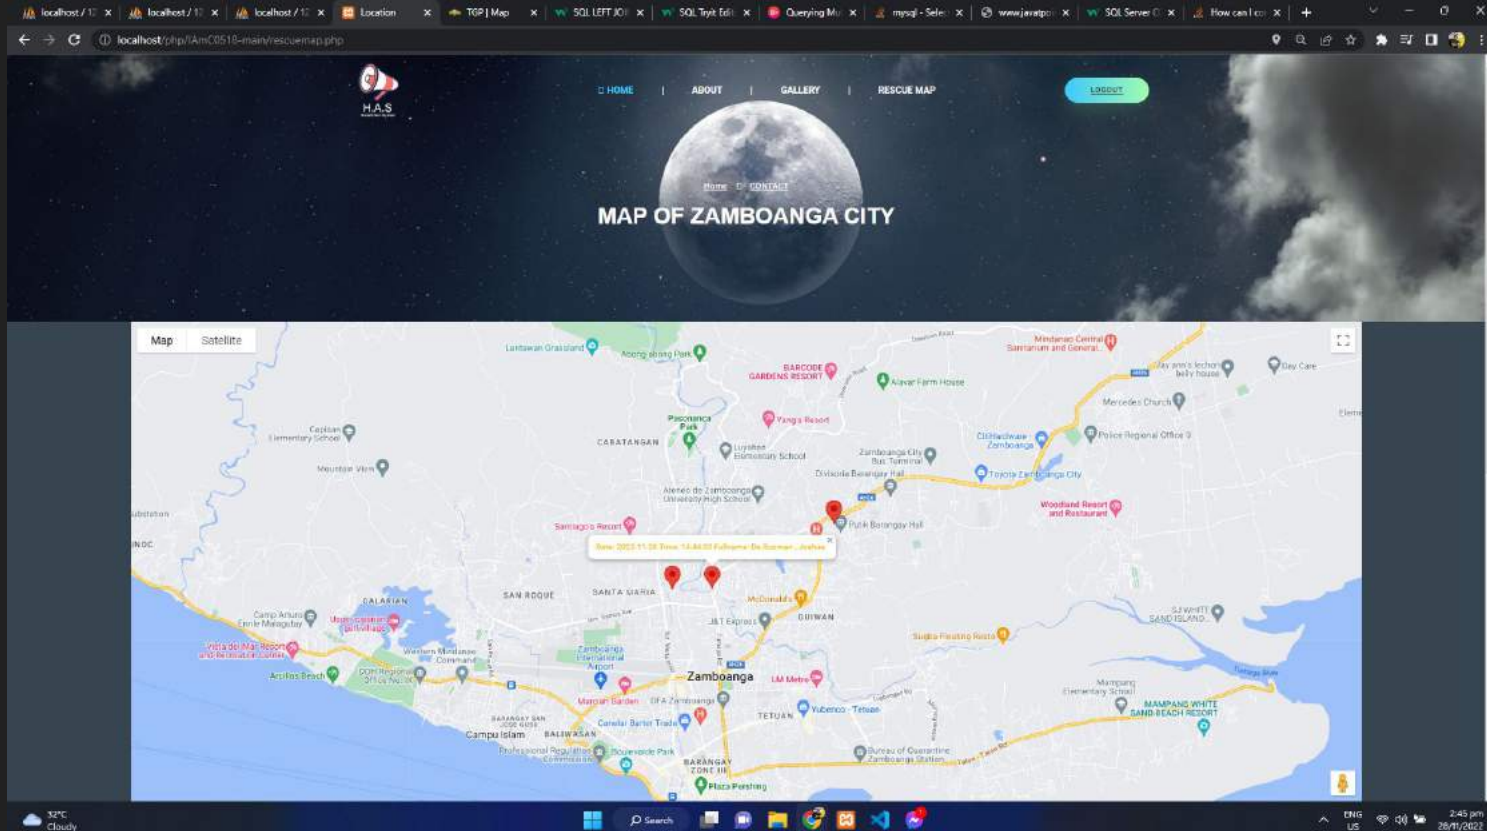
localhost / 1 ×  localhost / 1 ×  localhost / 1 ×  Location ×  TGP | Map ×  SQL LEFT JOI ×  SQL Tryit Edit ×  Querying Mu ×  mysql - Sele ×  www.javatpo ×  SQL Server C ×  How can I co ×  +

localhost/php/IAmC0518-main/rescuemap.php

H.A.S

HOME | ABOUT | GALLERY | RESCUE MAP

LOGOUT

Home / CONTACT

MAP OF ZAMBOANGA CITY

Map  Satellite

Lantawan Grassland
Abong-abong Park
BARCODE GARDENS RESORT
Alavar Farm House
Mindanao Central Sanitarium and General
Jay ann's lechon belly house
Day Care
Mercedes Church
Pasonanca Park
Yang's Resort
CARATANGAN
Capisan Elementary School
Mountain View
Luyahan Elementary School
Zamboanga City Bus Terminal
CitiHardware Zamboanga
Police Regional Office 9
Divisoria Barangay Hall
Toyota Zamboanga City
Ateneo de Zamboanga University High School
Woodland Resort and Restaurant
Substation
Putik Barangay Hall
Santiago's Resort
Date: 2022-11-28 Time: 14:44:03 Fullname: De Guzman, Joshua
CALARIAN
SAN ROQUE
SANTA MARIA
McDonald's
Camp Arturo Enrile Malagutay
J&T Express
GUIWAN
SJ WHITT SAND ISLAND
Sudipo Floating Resto
Vista del Mar Resort and Restaurant
Western Mindanao Command
Zamboanga International Airport
Zamboanga
LM Metro
Mampang Elementary School
Arcillas Beach
Mall Garden
KCC Zamboanga
TETUAN
Yubenco - Tetuan
MAMPANG WHITE SAND BEACH RESORT
Campo Islam
BALIWASAN
Candai Barter Trade
Professional Regulation Commission
Boulevarde Park
BARANGAY ZONE III
Bureau of Quarantine Zamboanga Station
Plaza Pershing

32°C Cloudy
Search
ENG US
2:45 pm 28/11/2022